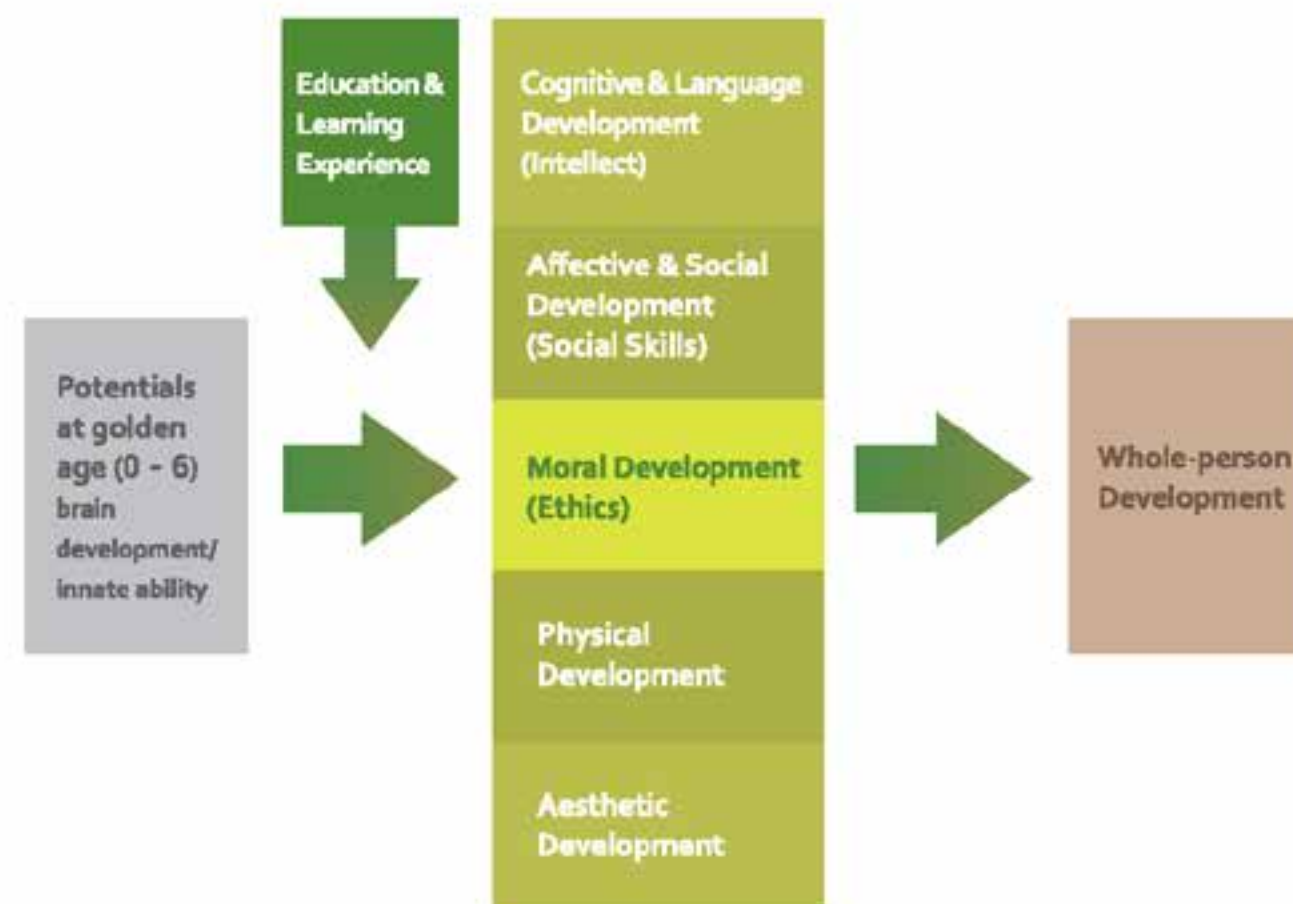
Education & Learning Experience

Potentials at golden age (0 - 6) brain development/ innate ability

Cognitive & Language Development (Intellect)

Affective & Social Development (Social Skills)

Moral Development (Ethics)

Physical Development

Aesthetic Development

Whole-person Development